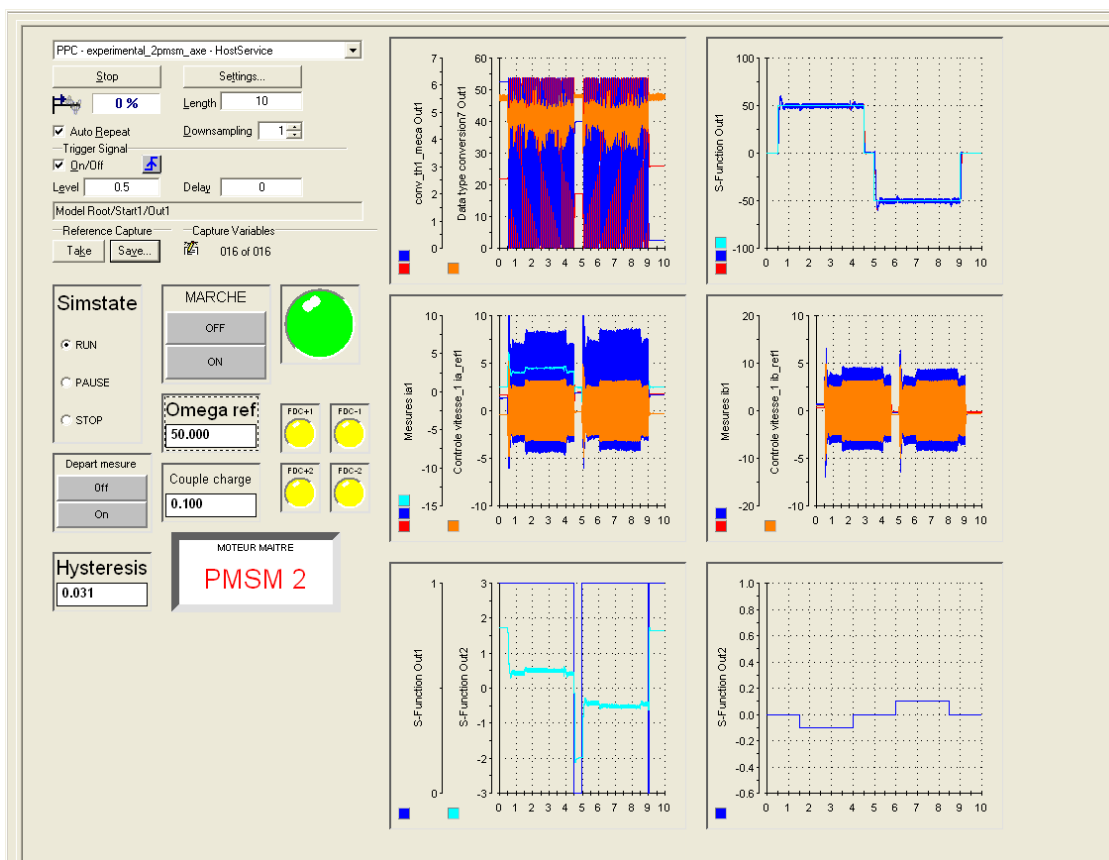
PPC - experimental_2pmsm_axe - HostService

Stop
Settings...
0 %
Length 10
Auto Repeat
Downsampling 1
Trigger Signal
On/Off
Level 0.5
Delay 0
Model Root/Start1/Out1
Reference Capture
Capture Variables
Take
Save...
016 of 016

Simstate
RUN
PAUSE
STOP

MARCHE
OFF
ON

Omega ref
50.000

FDC+1
FDC-1
FDC+2
FDC-2

Depart mesure
Off
On

Couple charge
0.100

Hysteresis
0.031

MOTEUR MAITRE
PMSM 2

conv_th1_meca Out1
Data type conversion7 Out1
7 6 5 4 3 2 1 0
60 50 40 30 20 10 0
0 1 2 3 4 5 6 7 8 9 10

S-Function Out1
100 50 0 -50 -100
0 1 2 3 4 5 6 7 8 9 10

Mesures ia1
Controle vitesse_1 ia_ref1
10 5 0 -5 -10 -15
10 5 0 -5 -10
0 1 2 3 4 5 6 7 8 9 10

Mesures ib1
Controle vitesse_1 ib_ref1
20 10 0 -10 -20
10 5 0 -5 -10
0 1 2 3 4 5 6 7 8 9 10

S-Function Out1
S-Function Out2
1 0
3 2 1 0 -1 -2 -3
0 1 2 3 4 5 6 7 8 9 10

S-Function Out2
1.0 0.8 0.6 0.4 0.2 0.0 -0.2 -0.4 -0.6
0 1 2 3 4 5 6 7 8 9 10